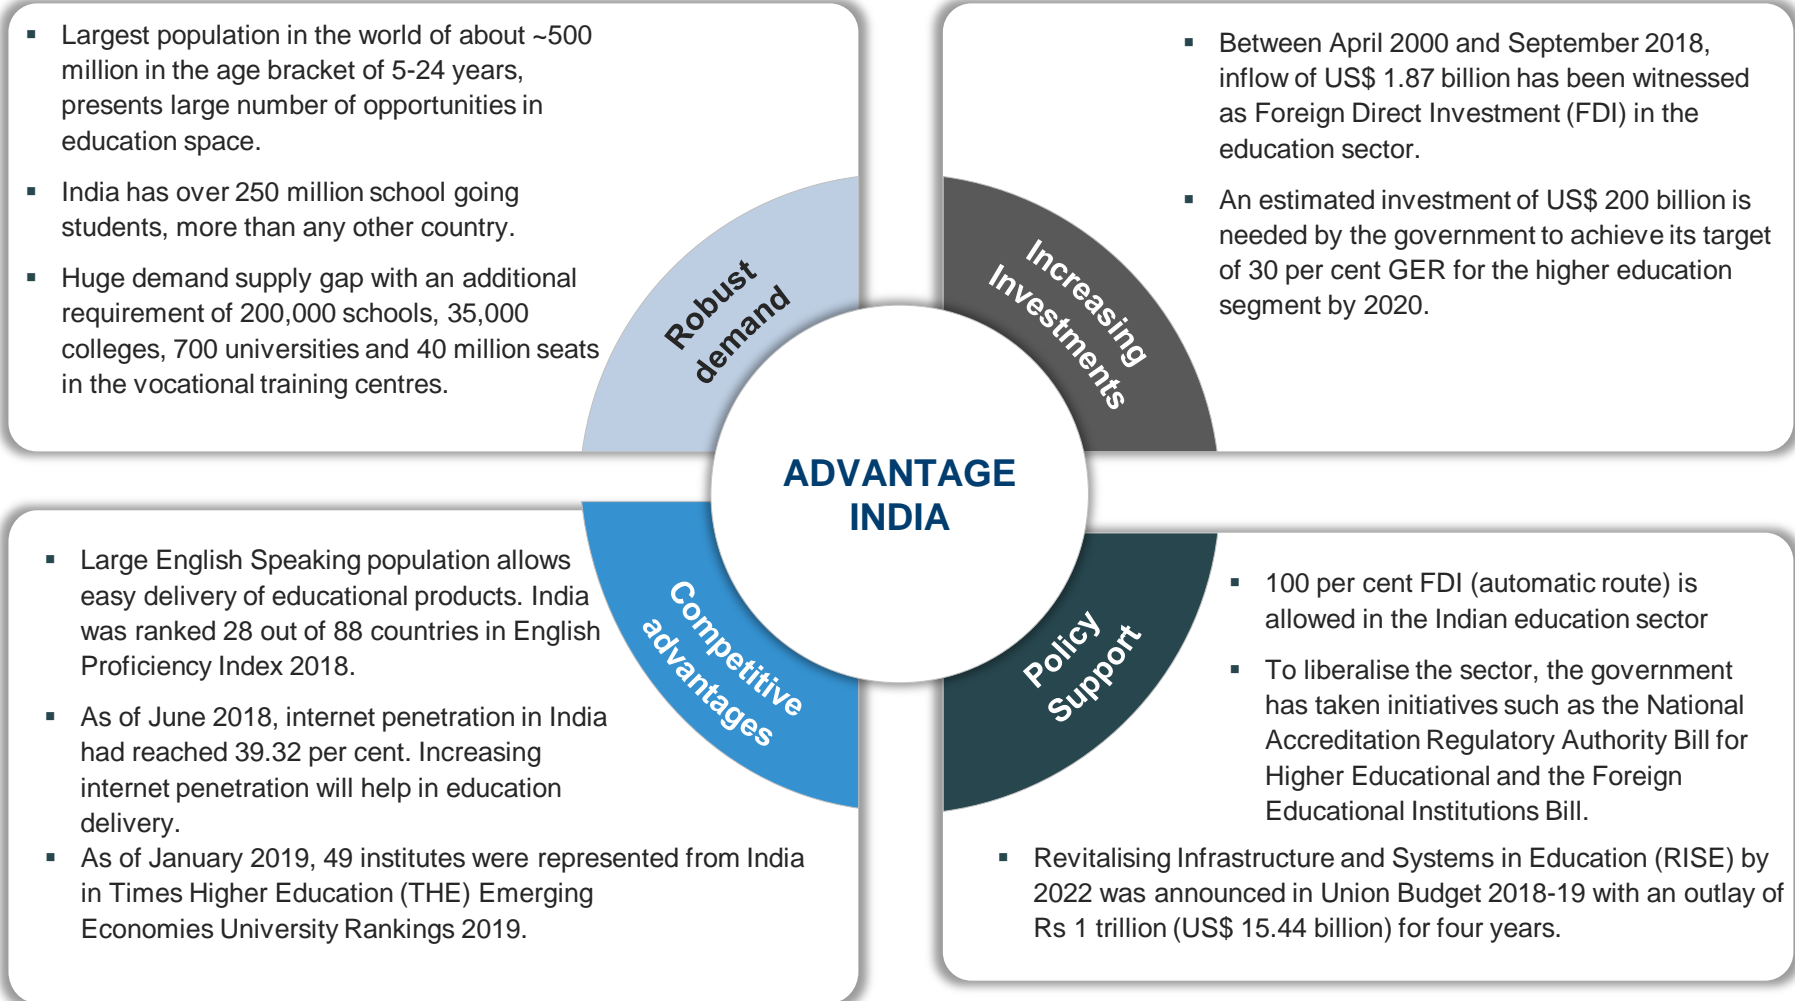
▪ Largest population in the world of about ~500 million in the age bracket of 5-24 years, presents large number of opportunities in education space.

▪ India has over 250 million school going students, more than any other country.

▪ Huge demand supply gap with an additional requirement of 200,000 schools, 35,000 colleges, 700 universities and 40 million seats in the vocational training centres.

▪ Between April 2000 and September 2018, inflow of US$ 1.87 billion has been witnessed as Foreign Direct Investment (FDI) in the education sector.

▪ An estimated investment of US$ 200 billion is needed by the government to achieve its target of 30 per cent GER for the higher education segment by 2020.

Robust demand

Increasing Investments

ADVANTAGE INDIA

Competitive advantages

Policy Support

▪ Large English Speaking population allows easy delivery of educational products. India was ranked 28 out of 88 countries in English Proficiency Index 2018.

▪ As of June 2018, internet penetration in India had reached 39.32 per cent. Increasing internet penetration will help in education delivery.

▪ As of January 2019, 49 institutes were represented from India in Times Higher Education (THE) Emerging Economies University Rankings 2019.

▪ 100 per cent FDI (automatic route) is allowed in the Indian education sector

▪ To liberalise the sector, the government has taken initiatives such as the National Accreditation Regulatory Authority Bill for Higher Educational and the Foreign Educational Institutions Bill.

▪ Revitalising Infrastructure and Systems in Education (RISE) by 2022 was announced in Union Budget 2018-19 with an outlay of Rs 1 trillion (US$ 15.44 billion) for four years.